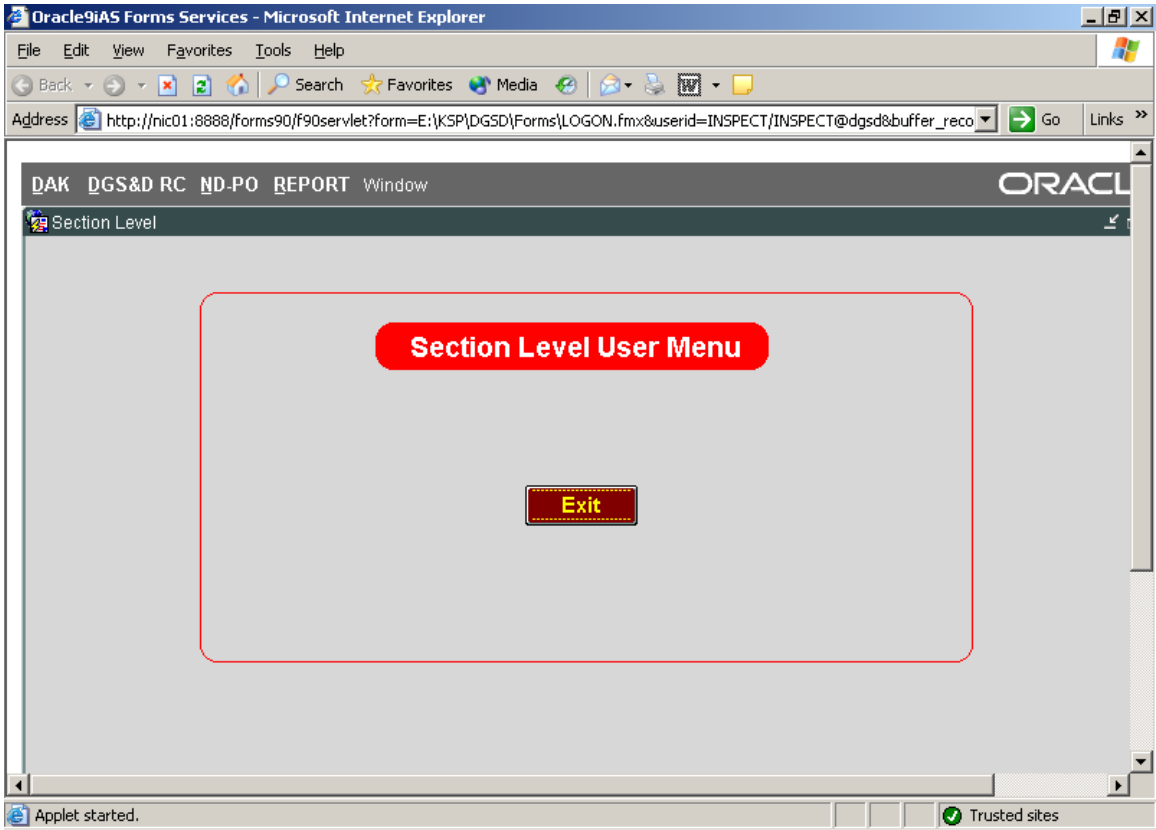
Oracle9iAS Forms Services - Microsoft Internet Explorer

File Edit View Favorites Tools Help

Back Search Favorites Media

Address http://nic01:8888/forms90/f90servlet?form=E:\KSP\DGSD\Forms\LOGON.fmx&userid=INSPECT/INSPECT@dgsd&buffer_reco Go Links

DAK DGS&D RC ND-PO REPORT Window ORACL

Section Level

Section Level User Menu

Exit

Applet started.

Trusted sites